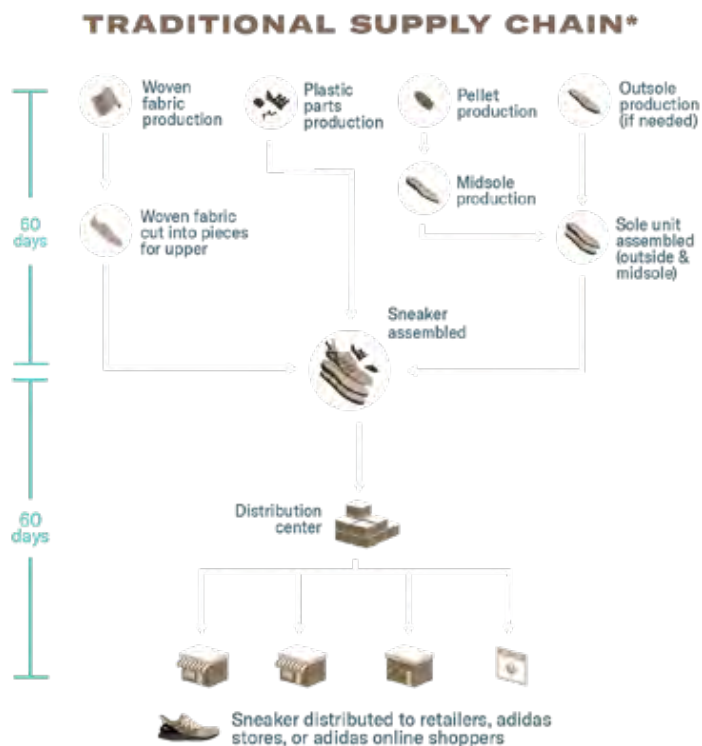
TRADITIONAL SUPPLY CHAIN*

60 days

Woven fabric production

Plastic parts production

Pellet production

Outsole production (if needed)

Midsole production

Woven fabric cut into pieces for upper

Sole unit assembled (outside & midsole)

Sneaker assembled

60 days

Distribution center

Sneaker distributed to retailers, adidas stores, or adidas online shoppers